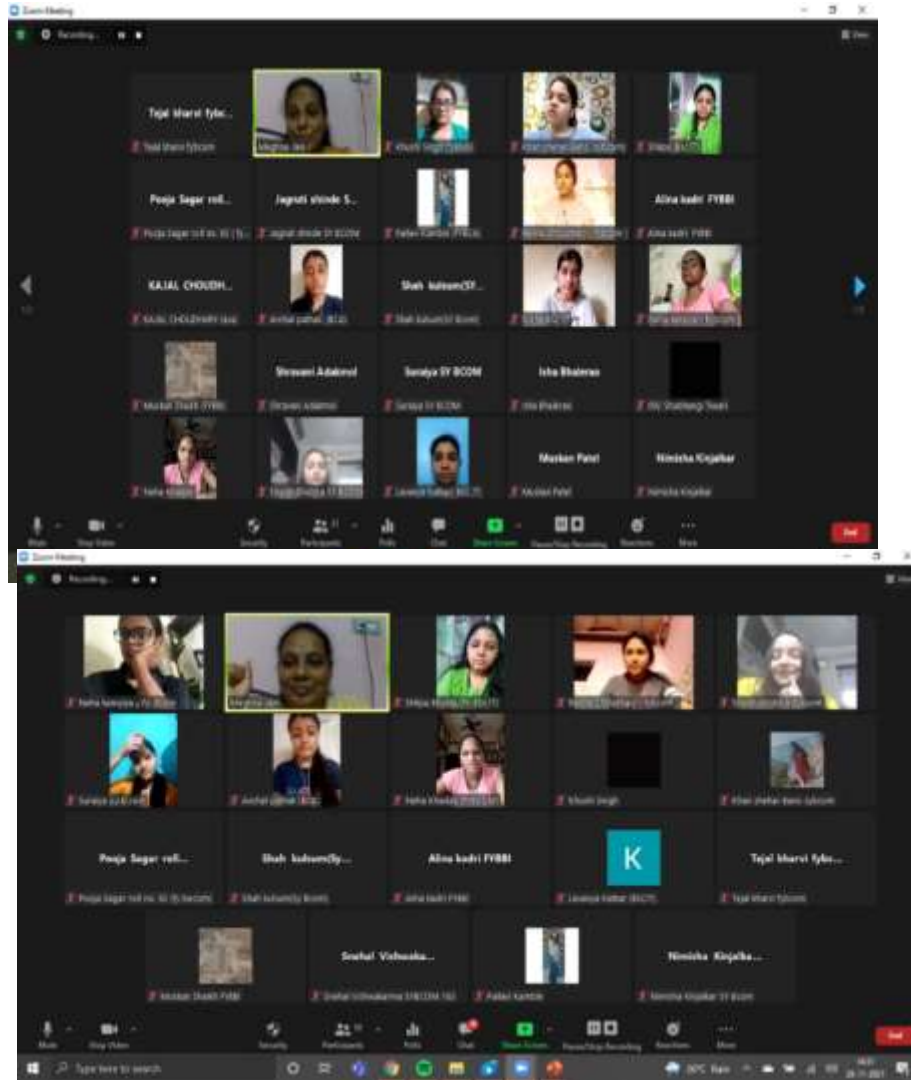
Zoom Meeting
Recording...

Tejal bharvi fybc...
Tejal bharvi fybcom
Meghna Jain
Khushi Singh
Khan shehar bano sybcom
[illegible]

Pooja Sagar roll...
Pooja Sagar roll no. 30 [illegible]
Jagruti shinde S...
Jagruti shinde SY BCOM
Pallavi Kamble
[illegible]
Alina kadri FYBBI
Alina kadri FYBBI

KAJAL CHOUDH...
KAJAL CHOUDHARY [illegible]
Anchal pathak
Shah kulsum(SY...
Shah kulsum(SY Bcom)
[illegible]
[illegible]

Muskan Shaikh FYBBI
Shravani Adakmol
Shravani Adakmol
Saraiya SY BCOM
Saraiya SY BCOM
Isha Bhalerao
Isha Bhalerao
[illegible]

Neha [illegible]
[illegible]
Lavanya Valkar (BSCIT)
Muskan Patel
Muskan Patel
Nimisha Kinjalkar
Nimisha Kinjalkar

Mute
Stop Video
Security
Participants
Polls
Chat
Share Screen
Pause/Stop Recording
Reactions
More
End

Zoom Meeting
Recording...

Neha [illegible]
Meghna Jain
Shilpa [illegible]
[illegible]
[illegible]

Saraiya sy Bcom
Anchal pathak
Neha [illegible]
Khushi Singh
Khan shehar bano sybcom

Pooja Sagar roll...
Pooja Sagar roll no. 30 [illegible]
Shah kulsum(Sy...
Shah kulsum(Sy Bcom)
Alina kadri FYBBI
Alina kadri FYBBI
K
Lavanya Valkar (BSCIT)
Tejal bharvi fybc...
Tejal bharvi fybcom

Muskan Shaikh FYBBI
Snehal Vishwaka...
Snehal Vishwakarma SYBCOM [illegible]
Pallavi Kamble
Nimisha Kinjalka...
Nimisha Kinjalkar SY Bcom

Mute
Stop Video
Security
Participants
Polls
Chat
Share Screen
Pause/Stop Recording
Reactions
More
End

Type here to search
30°C Rain